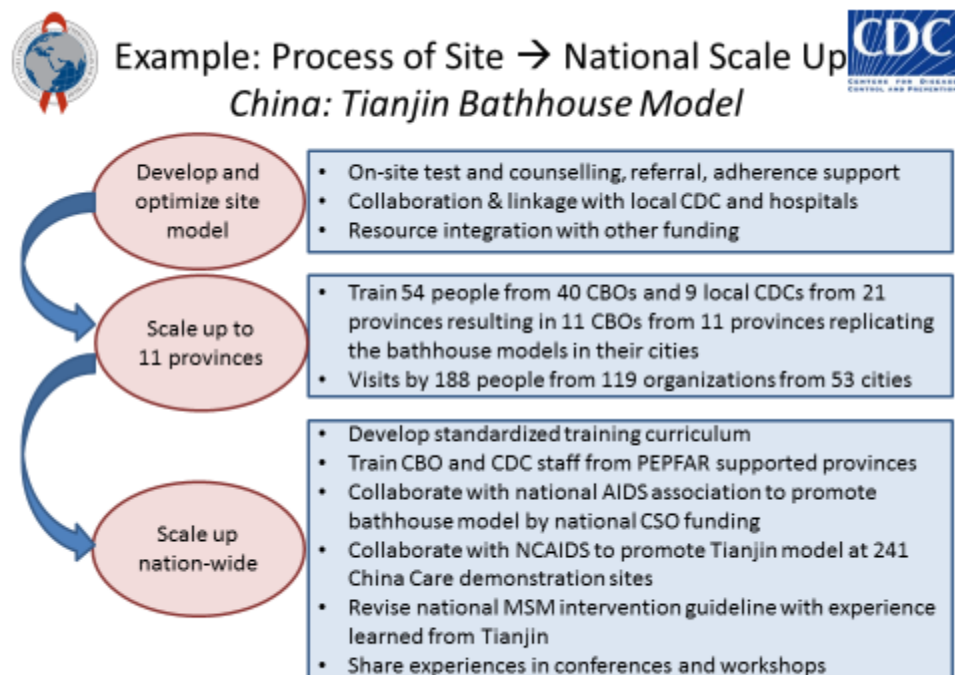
Example: Process of Site → National Scale Up
China: Tianjin Bathhouse Model

CDC
CENTERS FOR DISEASE CONTROL AND PREVENTION

Develop and optimize site model

- On-site test and counselling, referral, adherence support
- Collaboration & linkage with local CDC and hospitals
- Resource integration with other funding

Scale up to 11 provinces

- Train 54 people from 40 CBOs and 9 local CDCs from 21 provinces resulting in 11 CBOs from 11 provinces replicating the bathhouse models in their cities
- Visits by 188 people from 119 organizations from 53 cities

Scale up nation-wide

- Develop standardized training curriculum
- Train CBO and CDC staff from PEPFAR supported provinces
- Collaborate with national AIDS association to promote bathhouse model by national CSO funding
- Collaborate with NCAIDS to promote Tianjin model at 241 China Care demonstration sites
- Revise national MSM intervention guideline with experience learned from Tianjin
- Share experiences in conferences and workshops